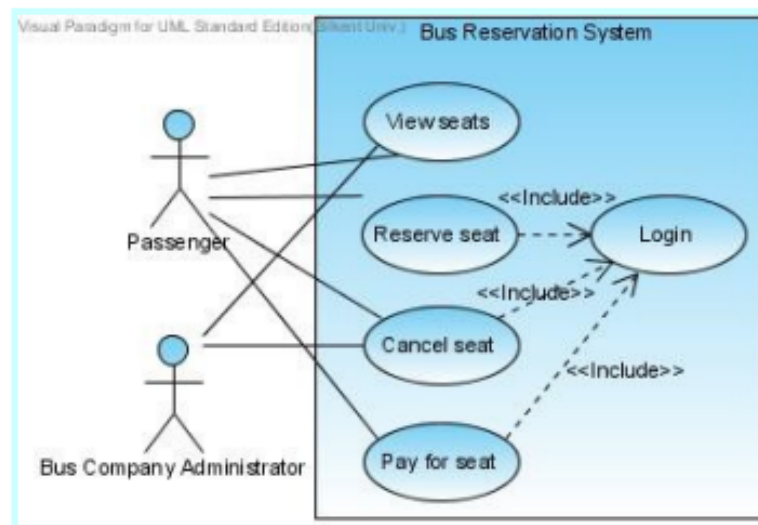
Visual Paradigm for UML Standard Edition(Bilkent Univ.)

Bus Reservation System

View seats

<<Include>>

Reserve seat

Login

Passenger

<<Include>>

Cancel seat

<<Include>>

Bus Company Administrator

Pay for seat